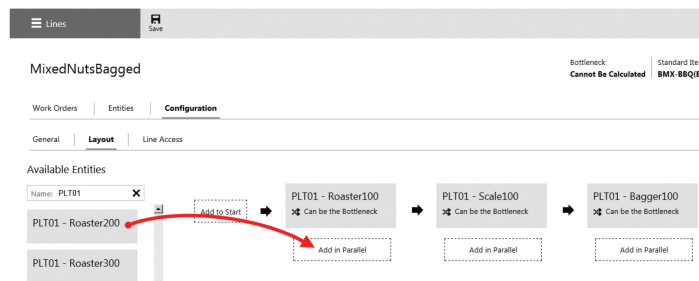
Lines

Save

MixedNutsBagged

Bottleneck
Cannot Be Calculated

Standard Ite
BMX-BBQ(

Work Orders | Entities | Configuration

General | Layout | Line Access

Available Entities

Name: PLT01

PLT01 - Roaster200

PLT01 - Roaster300

Add to Start

PLT01 - Roaster100
Can be the Bottleneck

Add in Parallel

PLT01 - Scale100
Can be the Bottleneck

Add in Parallel

PLT01 - Bagger100
Can be the Bottleneck

Add in Parallel